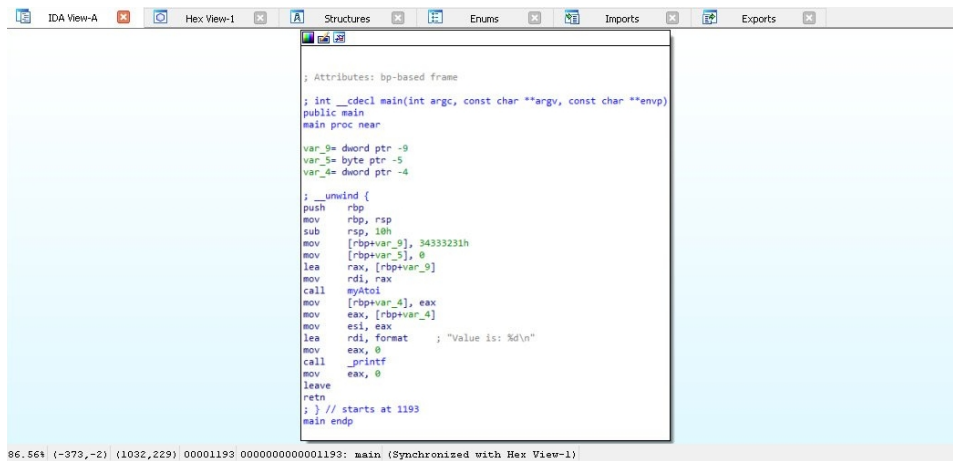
IDA View-A | Hex View-1 | Structures | Enums | Imports | Exports

; Attributes: bp-based frame

; int __cdecl main(int argc, const char **argv, const char **envp)
public main
main proc near

var_9= dword ptr -9
var_5= byte ptr -5
var_4= dword ptr -4

; __unwind {
push    rbp
mov     rbp, rsp
sub     rsp, 10h
mov     [rbp+var_9], 34333231h
mov     [rbp+var_5], 0
lea     rax, [rbp+var_9]
mov     rdi, rax
call    myAtoi
mov     [rbp+var_4], eax
mov     eax, [rbp+var_4]
mov     esi, eax
lea     rdi, format     ; "Value is: %d\n"
mov     eax, 0
call    _printf
mov     eax, 0
leave
retn
; } // starts at 1193
main endp

86.56% (-373,-2) (1032,229) 00001193 0000000000001193: main (Synchronized with Hex View-1)